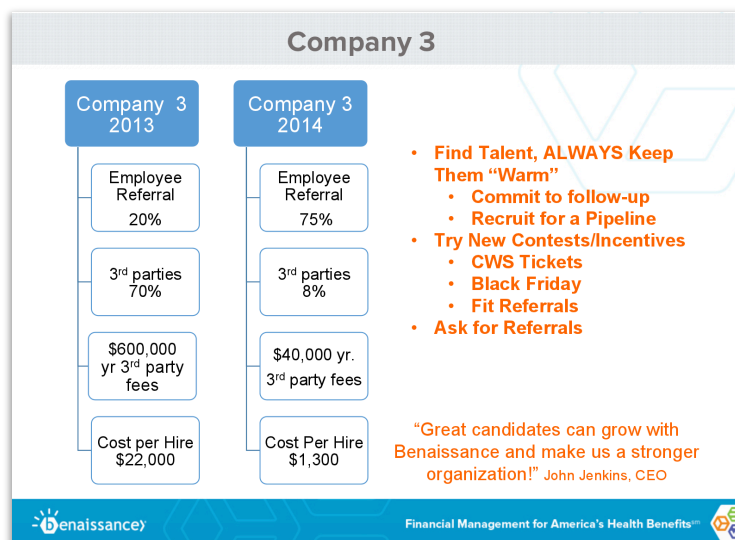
Company 3

Company 3 2013

Employee Referral 20%

3rd parties 70%

$600,000 yr 3rd party fees

Cost per Hire $22,000

Company 3 2014

Employee Referral 75%

3rd parties 8%

$40,000 yr. 3rd party fees

Cost Per Hire $1,300

- Find Talent, ALWAYS Keep Them "Warm"
  - Commit to follow-up
  - Recruit for a Pipeline
- Try New Contests/Incentives
  - CWS Tickets
  - Black Friday
  - Fit Referrals
- Ask for Referrals

"Great candidates can grow with Benaissance and make us a stronger organization!" John Jenkins, CEO

benaissance

Financial Management for America's Health Benefits℠